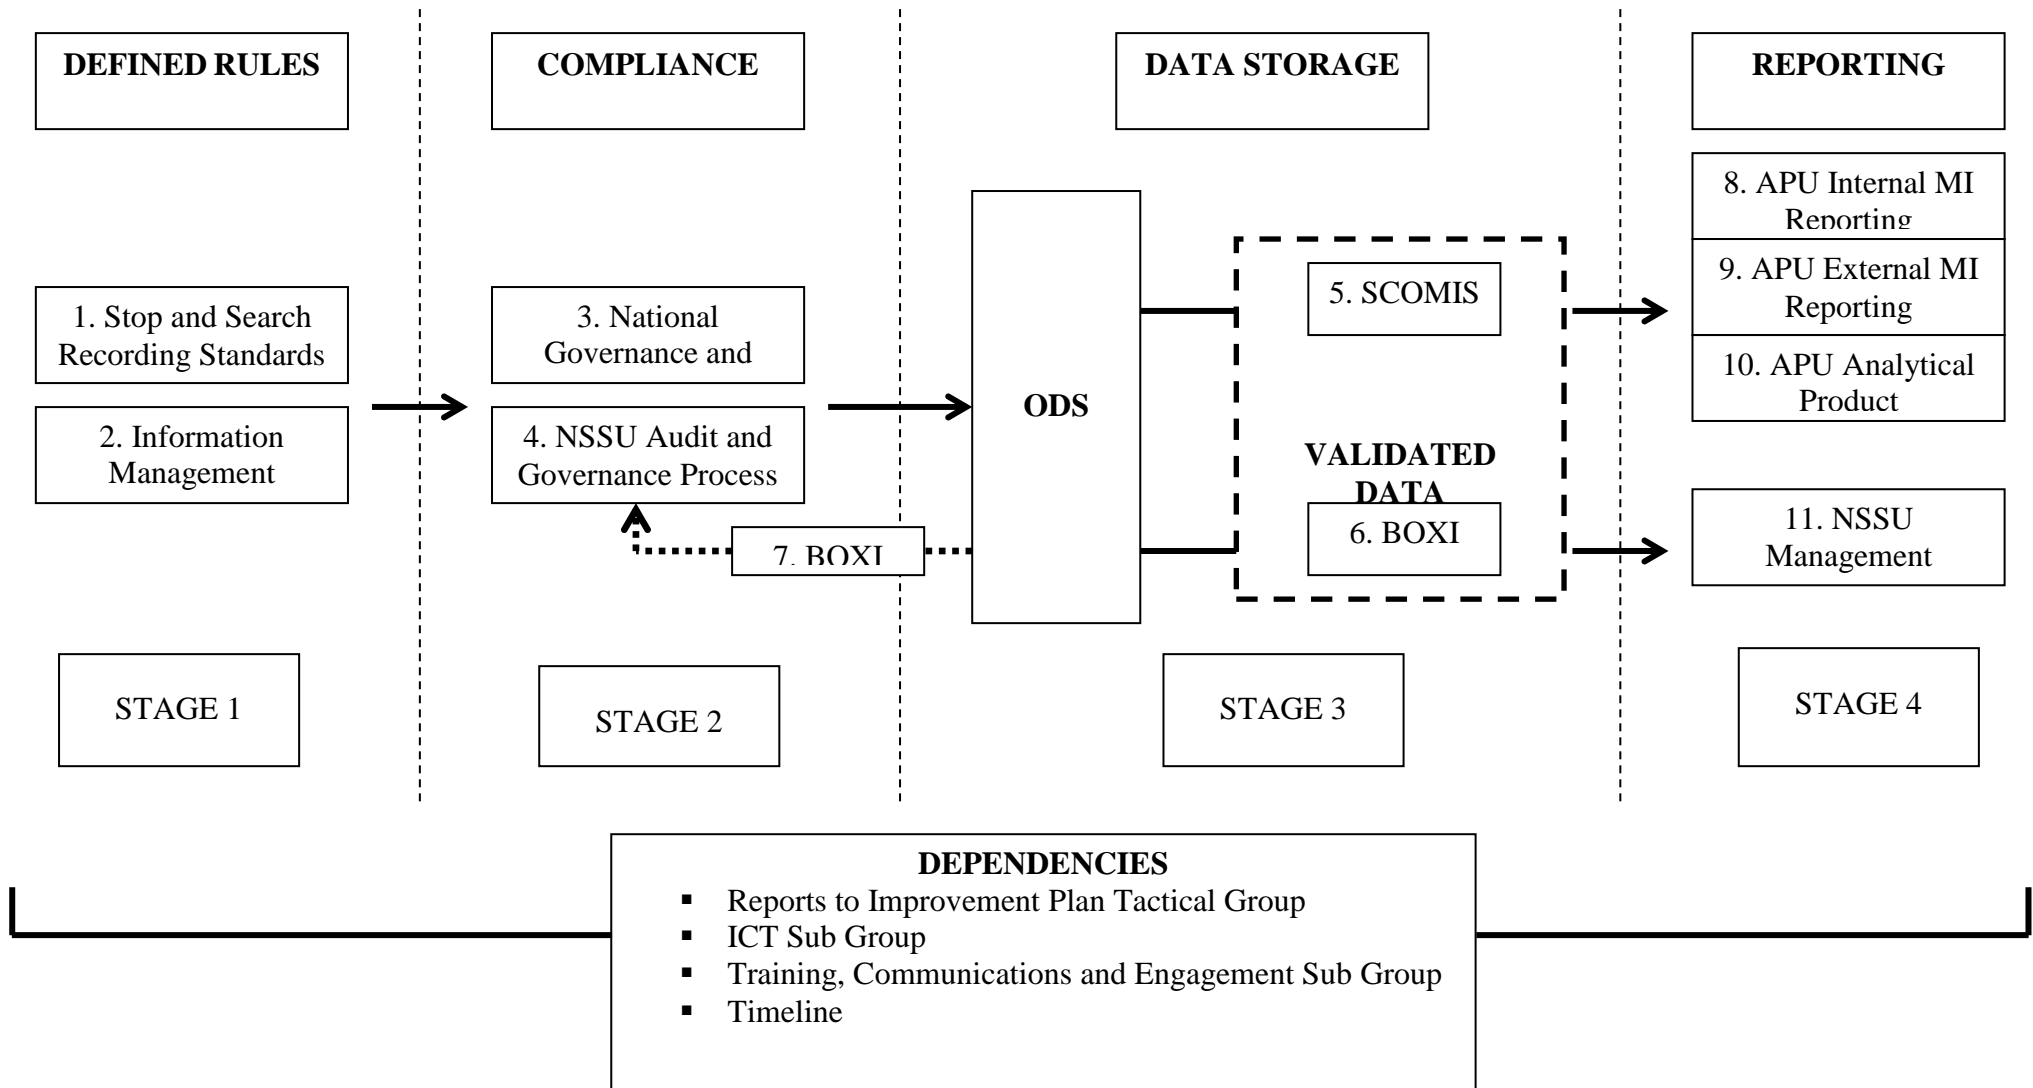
DEFINED RULES

COMPLIANCE

DATA STORAGE

REPORTING

1. Stop and Search Recording Standards

2. Information Management

3. National Governance and

4. NSSU Audit and Governance Process

7. BOXI

ODS

5. SCOMIS

VALIDATED DATA

6. BOXI

8. APU Internal MI Reporting

9. APU External MI Reporting

10. APU Analytical Product

11. NSSU Management

STAGE 1

STAGE 2

STAGE 3

STAGE 4

DEPENDENCIES
- Reports to Improvement Plan Tactical Group
- ICT Sub Group
- Training, Communications and Engagement Sub Group
- Timeline